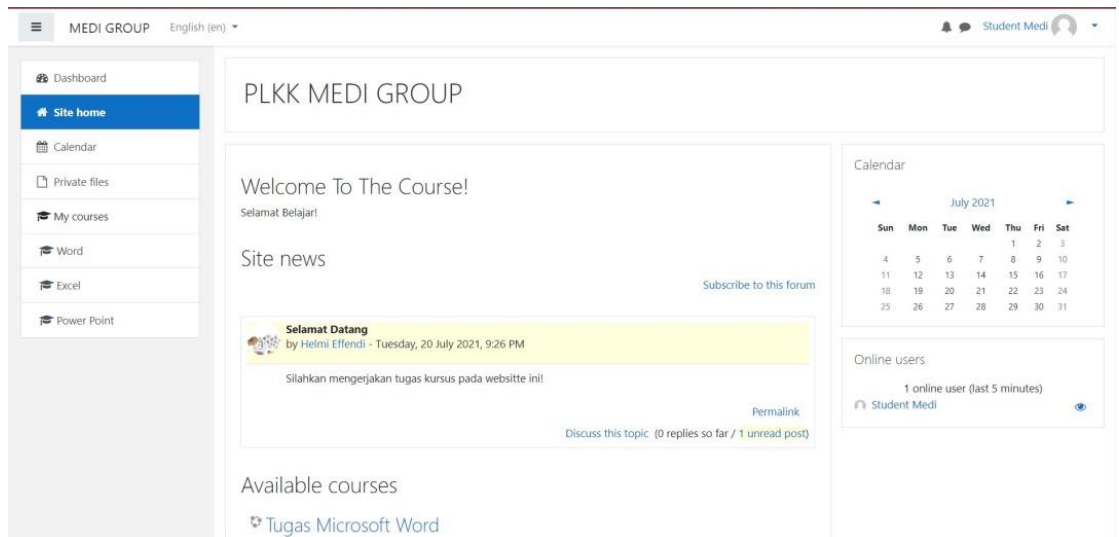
MEDI GROUP English (en)

Student Medi

Dashboard
Site home
Calendar
Private files
My courses
Word
Excel
Power Point

PLKK MEDI GROUP

Welcome To The Course!
Selamat Belajar!

Site news

Subscribe to this forum

Selamat Datang
by Helmi Effendi - Tuesday, 20 July 2021, 9:26 PM

Silahkan mengerjakan tugas kursus pada websitte ini!

Permalink

Discuss this topic (0 replies so far / 1 unread post)

Available courses

Tugas Microsoft Word

Calendar

July 2021

| Sun | Mon | Tue | Wed | Thu | Fri | Sat |
|---|---|---|---|---|---|---|
| | | | | 1 | 2 | 3 |
| 4 | 5 | 6 | 7 | 8 | 9 | 10 |
| 11 | 12 | 13 | 14 | 15 | 16 | 17 |
| 18 | 19 | 20 | 21 | 22 | 23 | 24 |
| 25 | 26 | 27 | 28 | 29 | 30 | 31 |

Online users

1 online user (last 5 minutes)
Student Medi